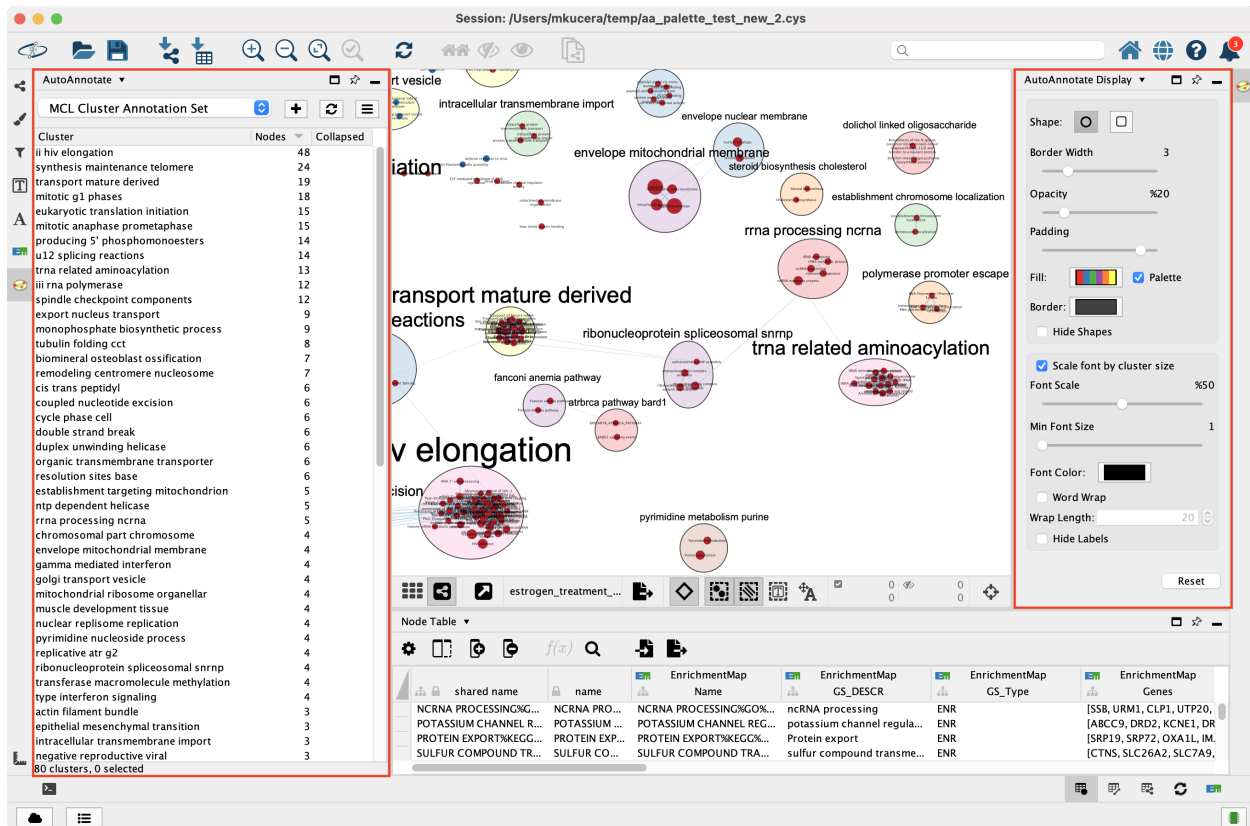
Session: /Users/mkucera/temp/aa_palette_test_new_2.cys

AutoAnnotate ▾

MCL Cluster Annotation Set

| Cluster | Nodes | Collapsed |
|---|---|---|
| ii hiv elongation | 48 | |
| synthesis maintenance telomere | 24 | |
| transport mature derived | 19 | |
| mitotic g1 phases | 18 | |
| eukaryotic translation initiation | 15 | |
| mitotic anaphase prometaphase | 15 | |
| producing 5' phosphomonoesters | 14 | |
| u12 splicing reactions | 14 | |
| trna related aminoacylation | 13 | |
| iii rna polymerase | 12 | |
| spindle checkpoint components | 12 | |
| export nucleus transport | 9 | |
| monophosphate biosynthetic process | 9 | |
| tubulin folding cct | 8 | |
| biomineral osteoblast ossification | 7 | |
| remodeling centromere nucleosome | 7 | |
| cis trans peptidyl | 6 | |
| coupled nucleotide excision | 6 | |
| cycle phase cell | 6 | |
| double strand break | 6 | |
| duplex unwinding helicase | 6 | |
| organic transmembrane transporter | 6 | |
| resolution sites base | 6 | |
| establishment targeting mitochondrion | 5 | |
| ntp dependent helicase | 5 | |
| rrna processing ncrna | 5 | |
| chromosomal part chromosome | 4 | |
| envelope mitochondrial membrane | 4 | |
| gamma mediated interferon | 4 | |
| golgi transport vesicle | 4 | |
| mitochondrial ribosome organellar | 4 | |
| muscle development tissue | 4 | |
| nuclear replisome replication | 4 | |
| pyrimidine nucleoside process | 4 | |
| replicative atr g2 | 4 | |
| ribonucleoprotein spliceosomal snrnp | 4 | |
| transferase macromolecule methylation | 4 | |
| type interferon signaling | 4 | |
| actin filament bundle | 3 | |
| epithelial mesenchymal transition | 3 | |
| intracellular transmembrane import | 3 | |
| negative reproductive viral | 3 | |

80 clusters, 0 selected

rt vesicle
intracellular transmembrane import
envelope nuclear membrane
dolichol linked oligosaccharide
iation
envelope mitochondrial membrane
steroid biosynthesis cholesterol
establishment chromosome localization
rrna processing ncrna
polymerase promoter escape
ransport mature derived
eactions
ribonucleoprotein spliceosomal snrnp
trna related aminoacylation
fanconi anemia pathway
atrbrca pathway bard1
v elongation
cision
pyrimidine metabolism purine

estrogen_treatment_...
0 0
0 0

AutoAnnotate Display ▾
Shape:
Border Width 3
Opacity %20
Padding
Fill: Palette
Border:
Hide Shapes
Scale font by cluster size
Font Scale %50
Min Font Size 1
Font Color:
Word Wrap
Wrap Length: 20
Hide Labels
Reset

Node Table ▾

| shared name | name | EnrichmentMap Name | EnrichmentMap GS_DESCR | EnrichmentMap GS_Type | EnrichmentMap Genes |
|---|---|---|---|---|---|
| NCRNA PROCESSING%G... | NCRNA PRO... | NCRNA PROCESSING%GO%... | ncRNA processing | ENR | [SSB, URM1, CLP1, UTP20, |
| POTASSIUM CHANNEL R... | POTASSIUM ... | POTASSIUM CHANNEL REG... | potassium channel regula... | ENR | [ABCC9, DRD2, KCNE1, DR |
| PROTEIN EXPORT%KEGG... | PROTEIN EXP... | PROTEIN EXPORT%KEGG%... | Protein export | ENR | [SRP19, SRP72, OXA1L, IM. |
| SULFUR COMPOUND TR... | SULFUR CO... | SULFUR COMPOUND TRA... | sulfur compound transme... | ENR | [CTNS, SLC26A2, SLC7A9, |